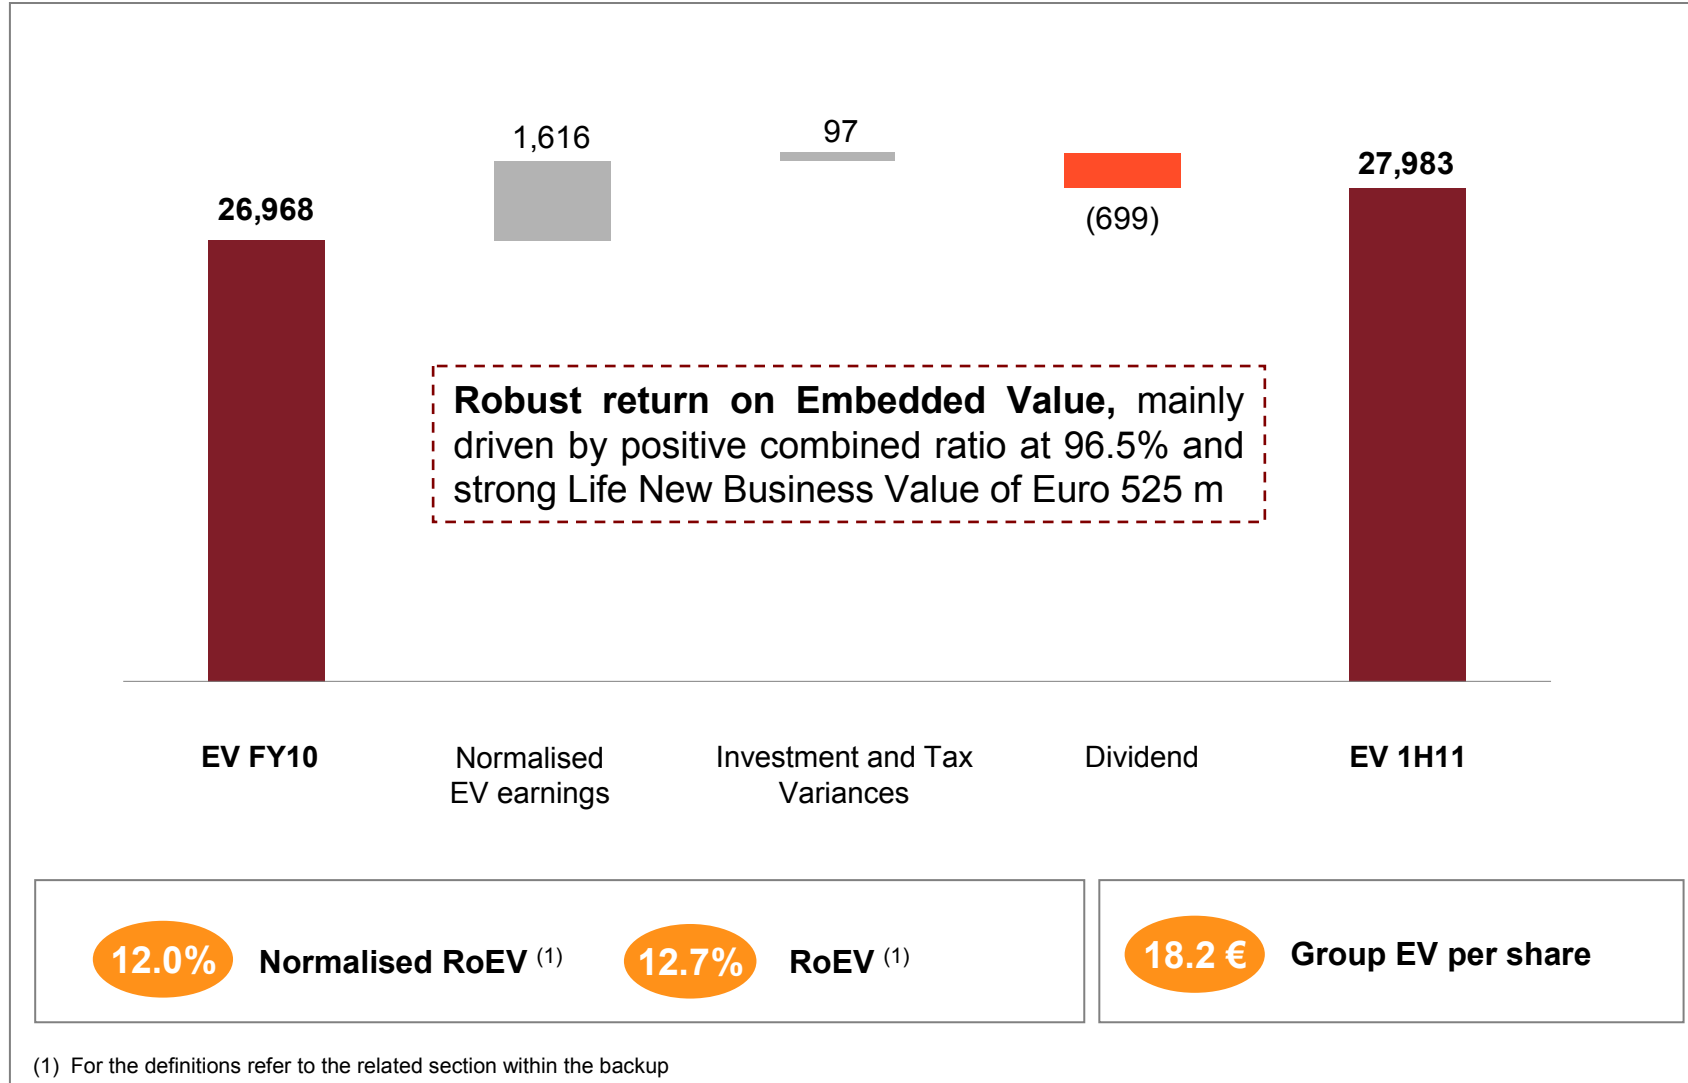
1,616

97

26,968

(699)

27,983

**Robust return on Embedded Value,** mainly driven by positive combined ratio at 96.5% and strong Life New Business Value of Euro 525 m

EV FY10

Normalised EV earnings

Investment and Tax Variances

Dividend

EV 1H11

12.0% Normalised RoEV $^{(1)}$

12.7% RoEV $^{(1)}$

18.2 € Group EV per share

(1) For the definitions refer to the related section within the backup